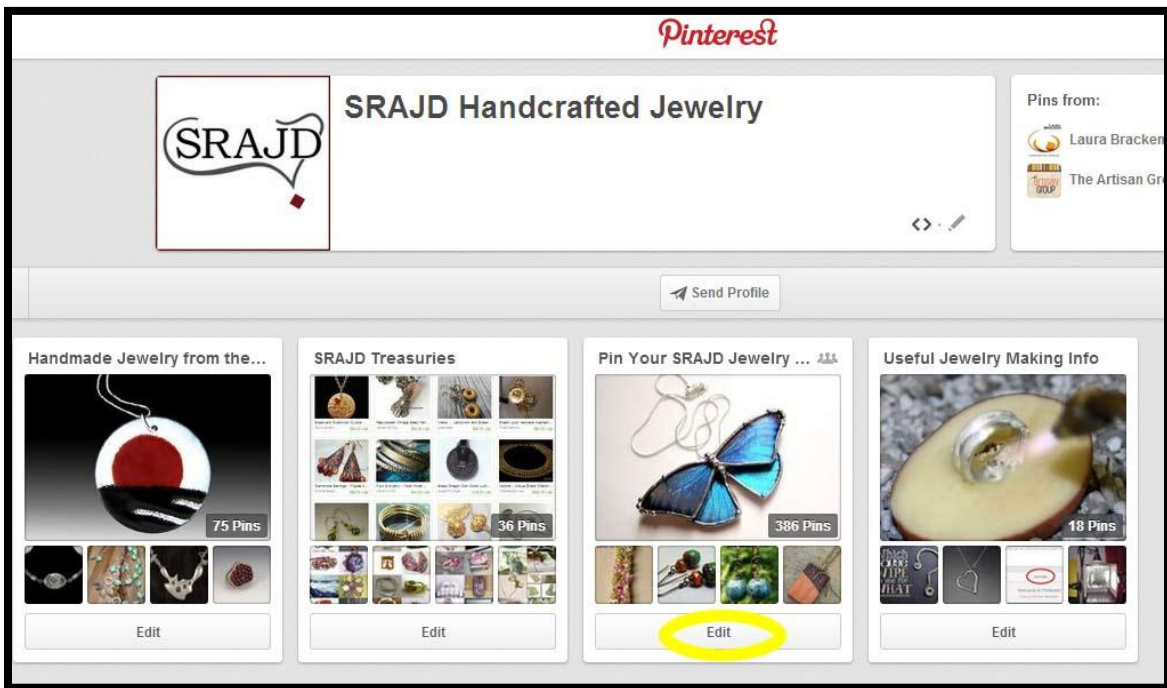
Pinterest

SRAJD

SRAJD Handcrafted Jewelry

Pins from:

Laura Bracken

The Artisan Gr

Send Profile

Handmade Jewelry from the...

75 Pins

Edit

SRAJD Treasuries

36 Pins

Edit

Pin Your SRAJD Jewelry ...

386 Pins

Edit

Useful Jewelry Making Info

18 Pins

Edit